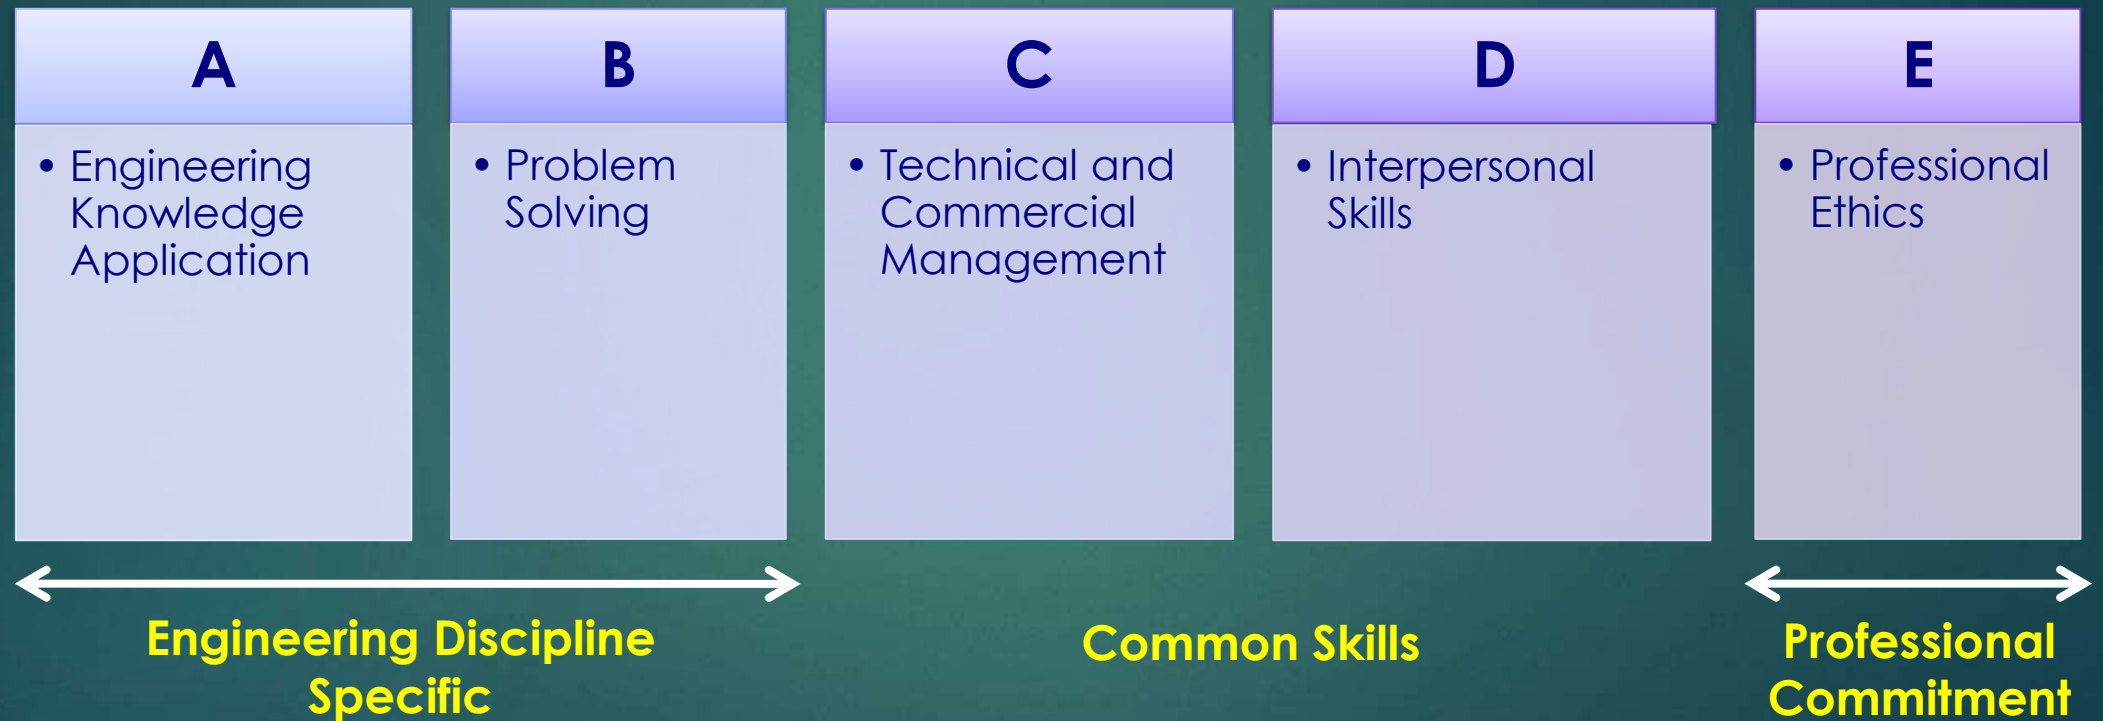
A

• Engineering Knowledge Application

B

• Problem Solving

C

• Technical and Commercial Management

D

• Interpersonal Skills

E

• Professional Ethics

Engineering Discipline Specific

Common Skills

Professional Commitment